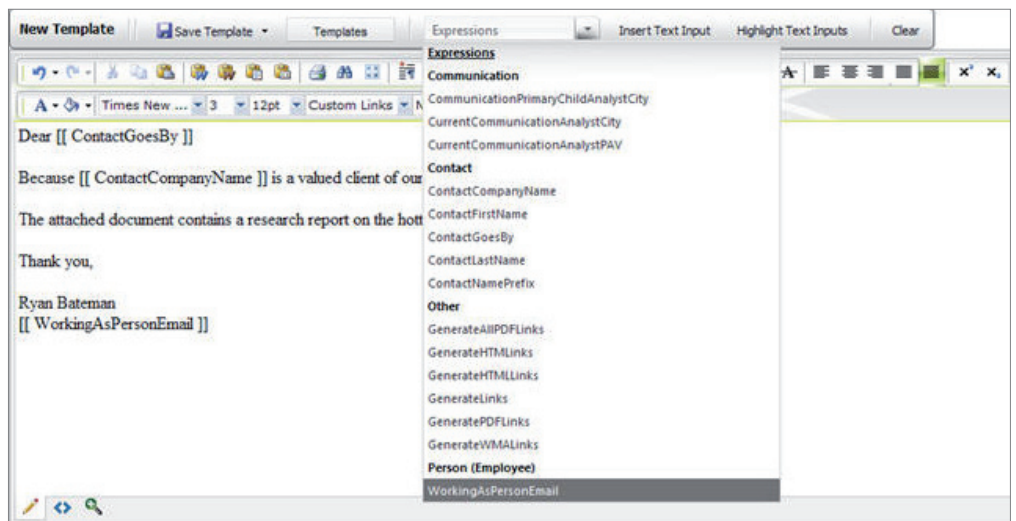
New Template | Save Template | Templates | Expressions | Insert Text Input | Highlight Text Inputs | Clear

Times New ... 3 12pt Custom Links N

Dear [[ ContactGoesBy ]]

Because [[ ContactCompanyName ]] is a valued client of our

The attached document contains a research report on the hott

Thank you,

Ryan Bateman
[[ WorkingAsPersonEmail ]]

Expressions
Communication
CommunicationPrimaryChildAnalystCity
CurrentCommunicationAnalystCity
CurrentCommunicationAnalystPAV
Contact
ContactCompanyName
ContactFirstName
ContactGoesBy
ContactLastName
ContactNamePrefix
Other
GenerateAllPDFLinks
GenerateHTMLinks
GenerateHTMLLinks
GenerateLinks
GeneratePDFLinks
GenerateWMALinks
Person (Employee)
WorkingAsPersonEmail